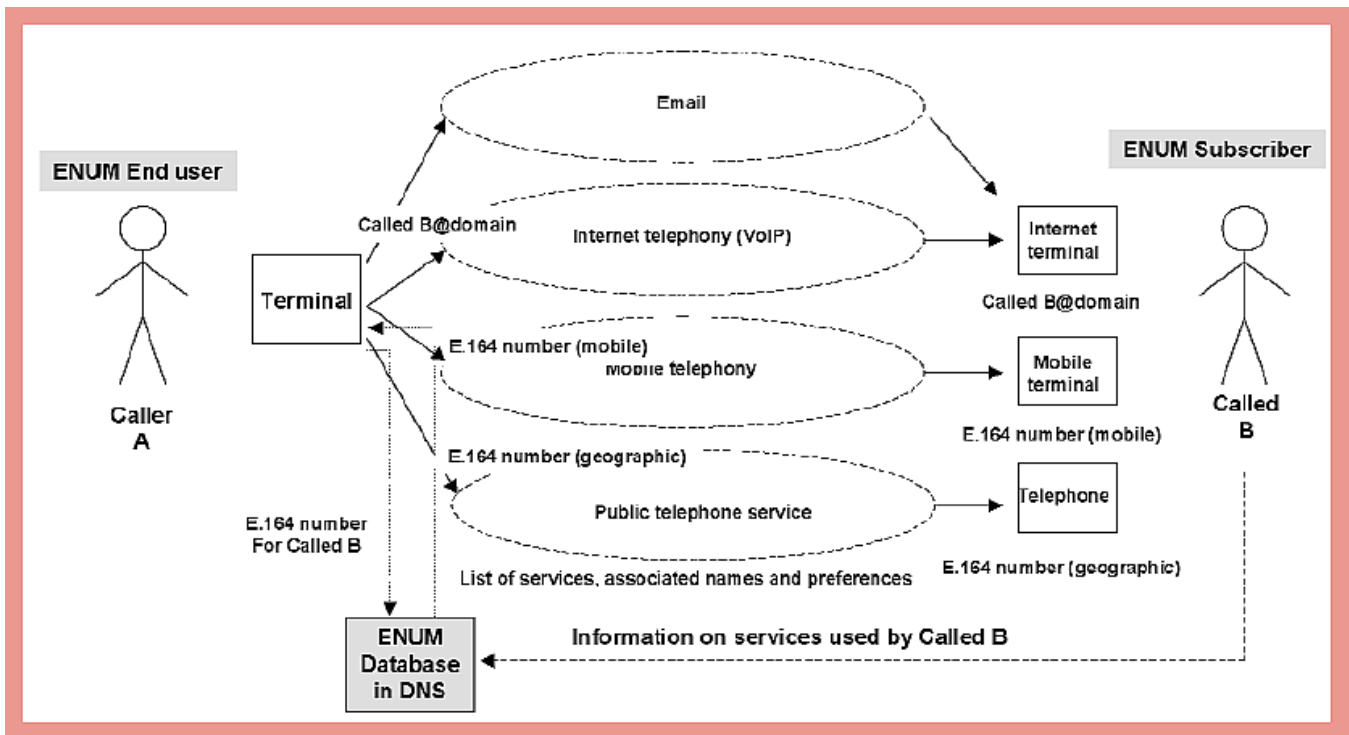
ENUM End user

Caller
A

Terminal

Called B@domain

Email

Internet telephony (VoIP)

E.164 number (mobile)

Mobile telephony

E.164 number (geographic)

Public telephone service

E.164 number
For Called B

List of services, associated names and preferences

ENUM
Database
in DNS

Information on services used by Called B

ENUM Subscriber

Internet terminal

Called B@domain

Mobile terminal

E.164 number (mobile)

Telephone

E.164 number (geographic)

Called
B